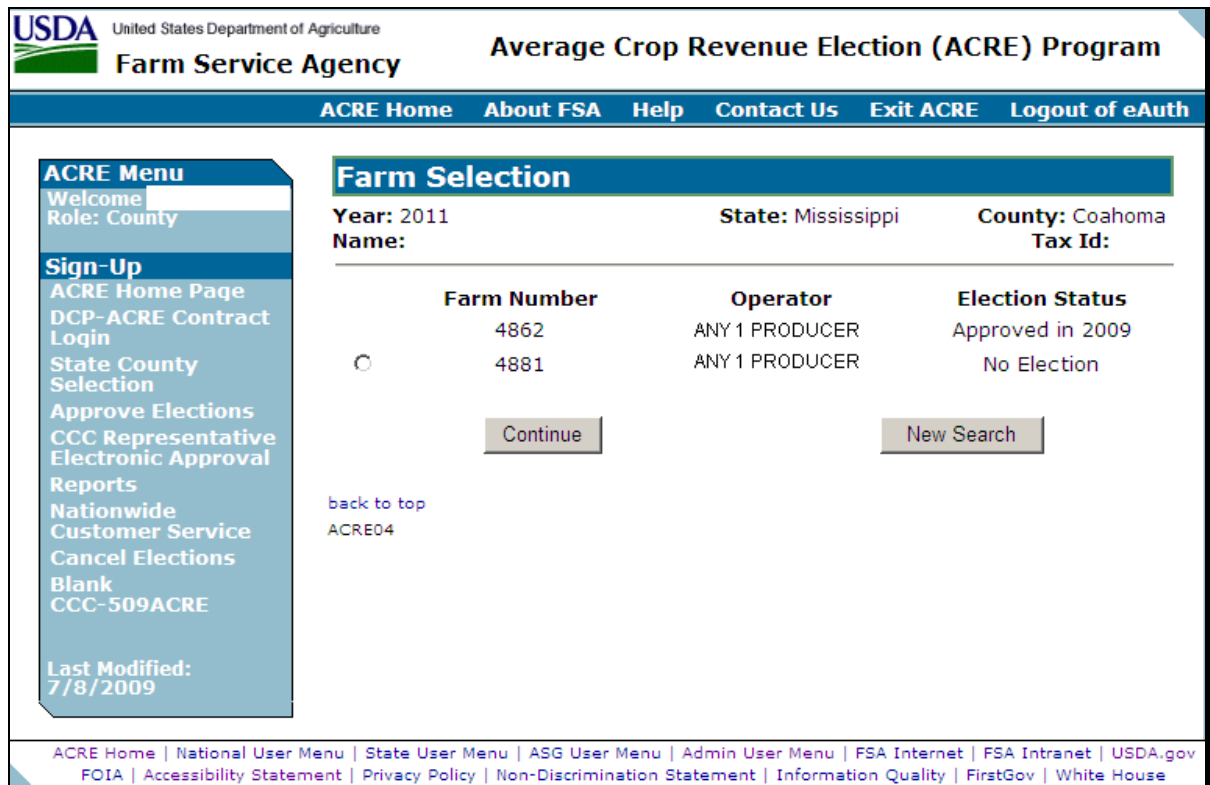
USDA United States Department of Agriculture
Farm Service Agency

Average Crop Revenue Election (ACRE) Program

ACRE Home | About FSA | Help | Contact Us | Exit ACRE | Logout of eAuth

ACRE Menu
Welcome
Role: County

Sign-Up
ACRE Home Page
DCP-ACRE Contract Login
State County Selection
Approve Elections
CCC Representative Electronic Approval
Reports
Nationwide Customer Service
Cancel Elections
Blank CCC-509ACRE

Last Modified: 7/8/2009

Farm Selection

Year: 2011
Name:
State: Mississippi
County: Coahoma
Tax Id:

| | Farm Number | Operator | Election Status |
|---|---|---|---|
| | 4862 | ANY 1 PRODUCER | Approved in 2009 |
| ○ | 4881 | ANY 1 PRODUCER | No Election |

Continue
New Search

back to top
ACRE04

ACRE Home | National User Menu | State User Menu | ASG User Menu | Admin User Menu | FSA Internet | FSA Intranet | USDA.gov
FOIA | Accessibility Statement | Privacy Policy | Non-Discrimination Statement | Information Quality | FirstGov | White House